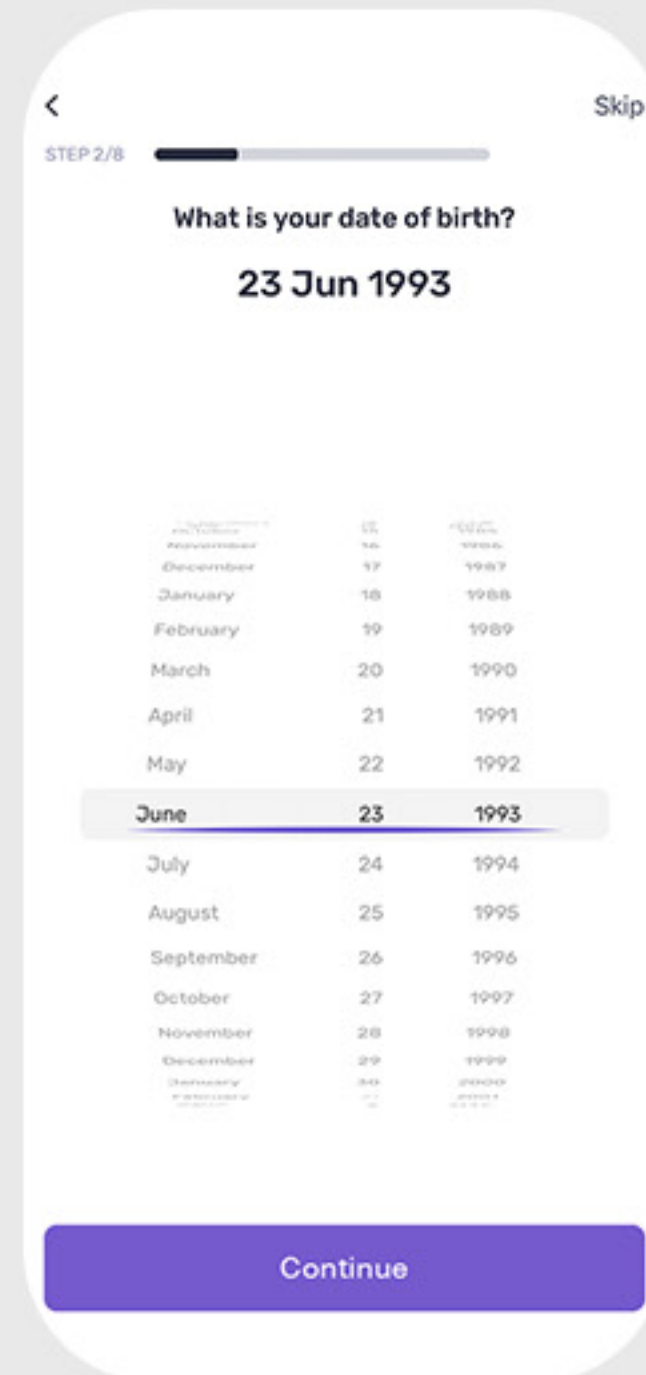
<

Skip

STEP 2/8

What is your date of birth?

23 Jun 1993

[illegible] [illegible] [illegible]
November 16 1986
December 17 1987
January 18 1988
February 19 1989
March 20 1990
April 21 1991
May 22 1992
June 23 1993
July 24 1994
August 25 1995
September 26 1996
October 27 1997
November 28 1998
December 29 1999
January 30 2000
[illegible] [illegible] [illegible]

Continue